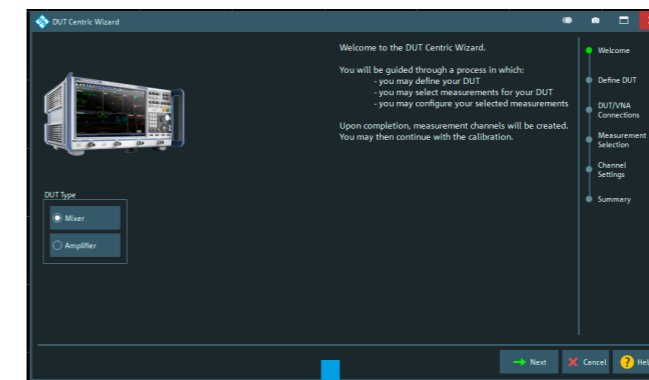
DUT Centric Wizard

Welcome to the DUT Centric Wizard.

You will be guided through a process in which:
- you may define your DUT
- you may select measurements for your DUT
- you may configure your selected measurements

Upon completion, measurement channels will be created. You may then continue with the calibration.

Welcome
Define DUT
DUT/VNA Connections
Measurement Selection
Channel Settings
Summary

DUT Type
Mixer
Amplifier

Next
Cancel
Hel